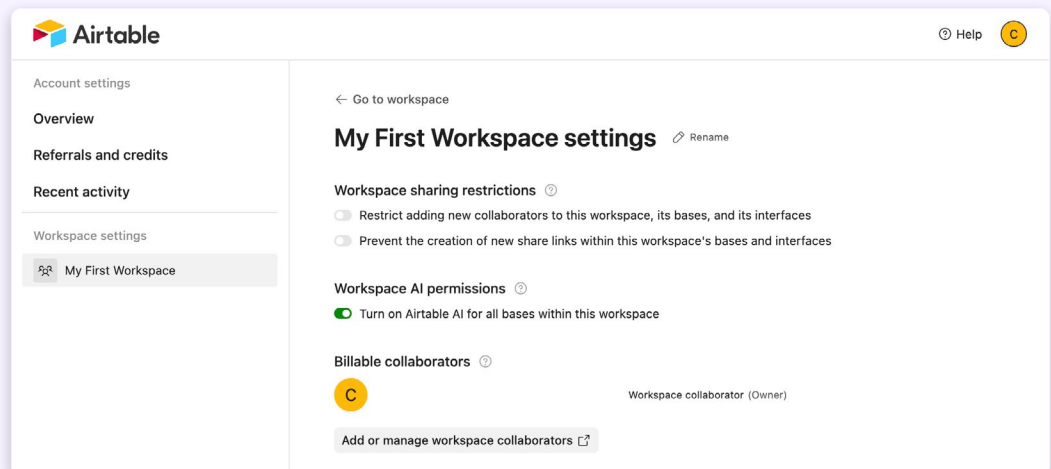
Airtable

Help C

Account settings

Overview

Referrals and credits

Recent activity

Workspace settings

My First Workspace

← Go to workspace

My First Workspace settings Rename

Workspace sharing restrictions

Restrict adding new collaborators to this workspace, its bases, and its interfaces

Prevent the creation of new share links within this workspace's bases and interfaces

Workspace AI permissions

Turn on Airtable AI for all bases within this workspace

Billable collaborators

C

Workspace collaborator (Owner)

Add or manage workspace collaborators